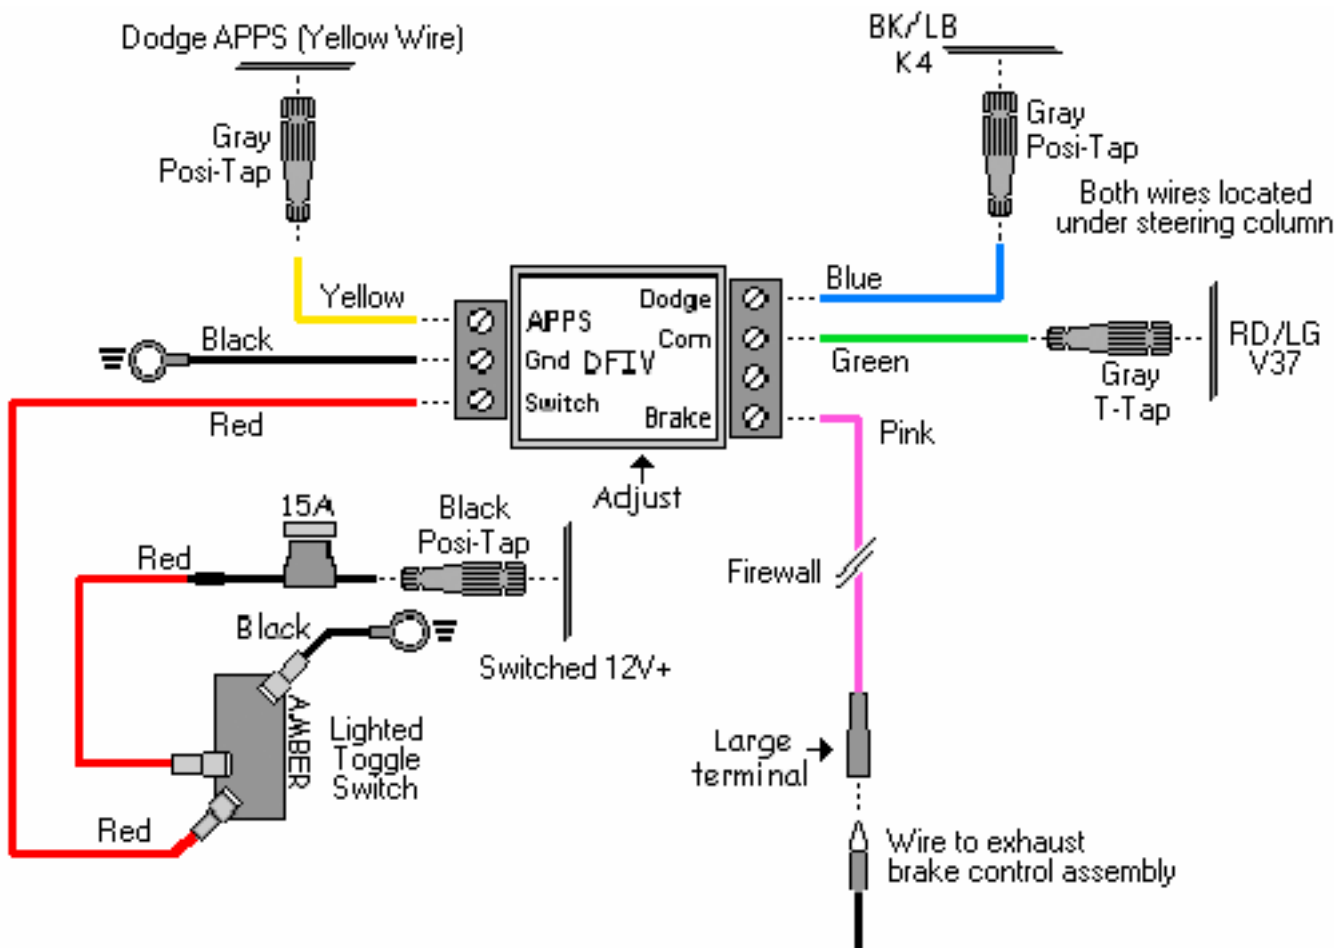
Dodge APPS (Yellow Wire)

Gray Posi-Tap

BK/LB K4

Gray Posi-Tap

Both wires located under steering column

Yellow

Black

Red

APPS
Gnd
Switch
DFIV
Dodge
Com
Brake

Blue

Green

Gray T-Tap

RD/LG V37

Pink

Adjust

15A

Red

Black Posi-Tap

Firewall

Black

Switched 12V+

AMBER

Lighted Toggle Switch

Red

Large terminal

Wire to exhaust brake control assembly